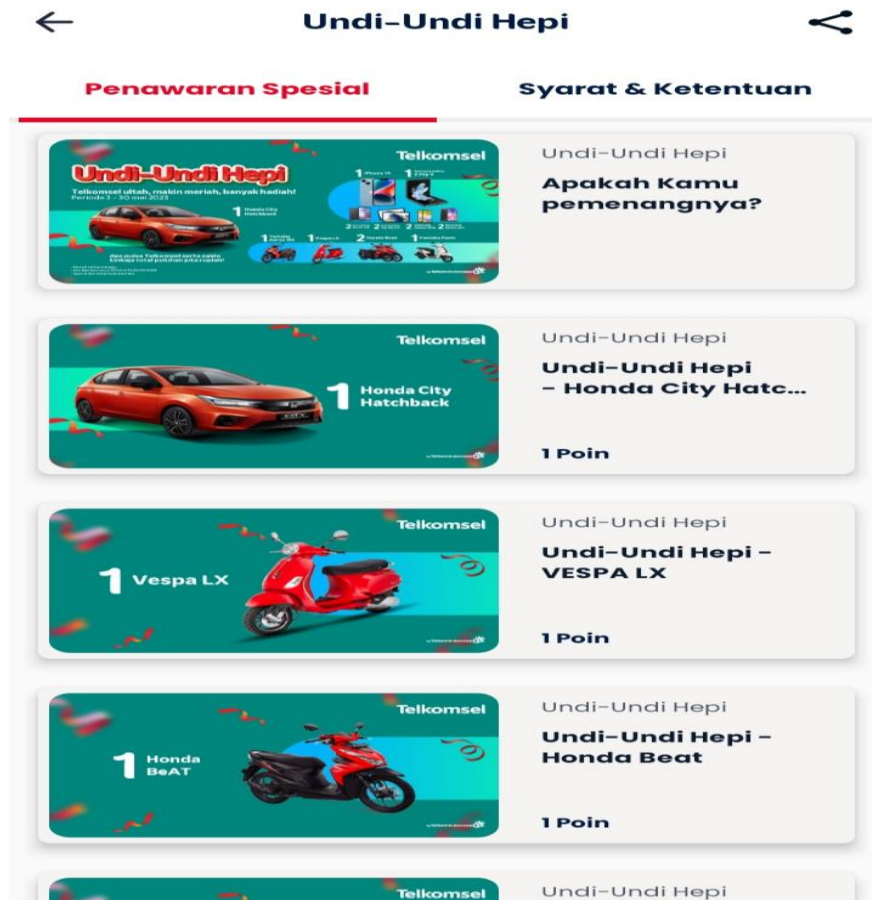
Undi-Undi Hepi

Penawaran Spesial

Syarat & Ketentuan

Undi-Undi Hepi
Telkomsel
Telkomsel ultah, makin meriah, banyak hadiah!
Periode 3 - 30 mei 2023
1 Honda City Hatchback
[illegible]

Undi-Undi Hepi
Apakah Kamu pemenangnya?

Telkomsel
1 Honda City Hatchback

Undi-Undi Hepi
Undi-Undi Hepi - Honda City Hatc...
1 Poin

Telkomsel
1 Vespa LX

Undi-Undi Hepi
Undi-Undi Hepi - VESPA LX
1 Poin

Telkomsel
1 Honda BeAT

Undi-Undi Hepi
Undi-Undi Hepi - Honda Beat
1 Poin

Telkomsel

Undi-Undi Hepi